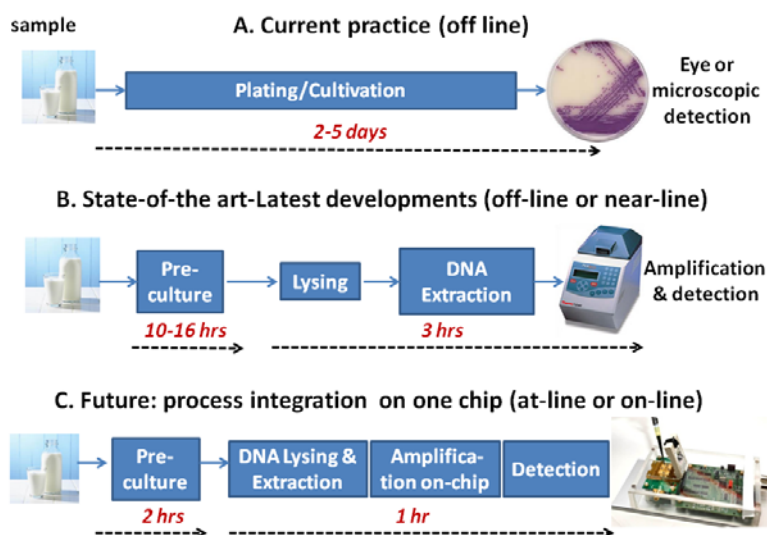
sample

A. Current practice (off line)

Plating/Cultivation

Eye or microscopic detection

2-5 days

B. State-of-the art-Latest developments (off-line or near-line)

Pre-culture

Lysing

DNA Extraction

Amplification & detection

10-16 hrs

3 hrs

C. Future: process integration on one chip (at-line or on-line)

Pre-culture

DNA Lysing & Extraction

Amplification on-chip

Detection

2 hrs

1 hr